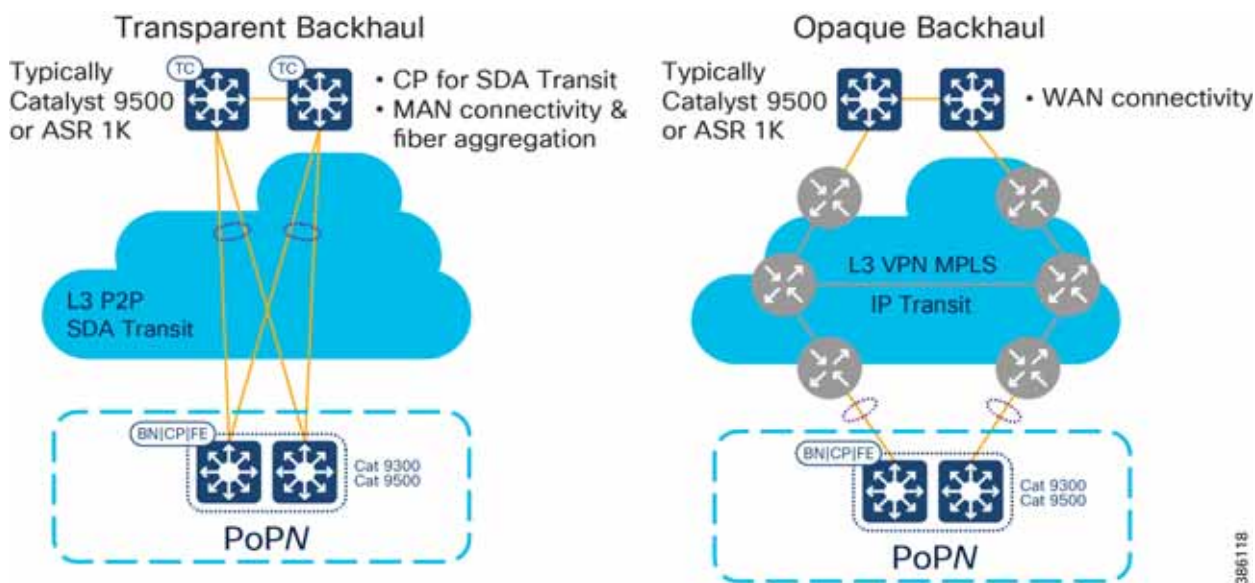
Transparent Backhaul

Typically Catalyst 9500 or ASR 1K

TC

TC

• CP for SDA Transit
• MAN connectivity & fiber aggregation

L3 P2P SDA Transit

BN|CP|FE

Cat 9300
Cat 9500

PoPN

Opaque Backhaul

Typically Catalyst 9500 or ASR 1K

• WAN connectivity

L3 VPN MPLS

IP Transit

BN|CP|FE

Cat 9300
Cat 9500

PoPN

386118